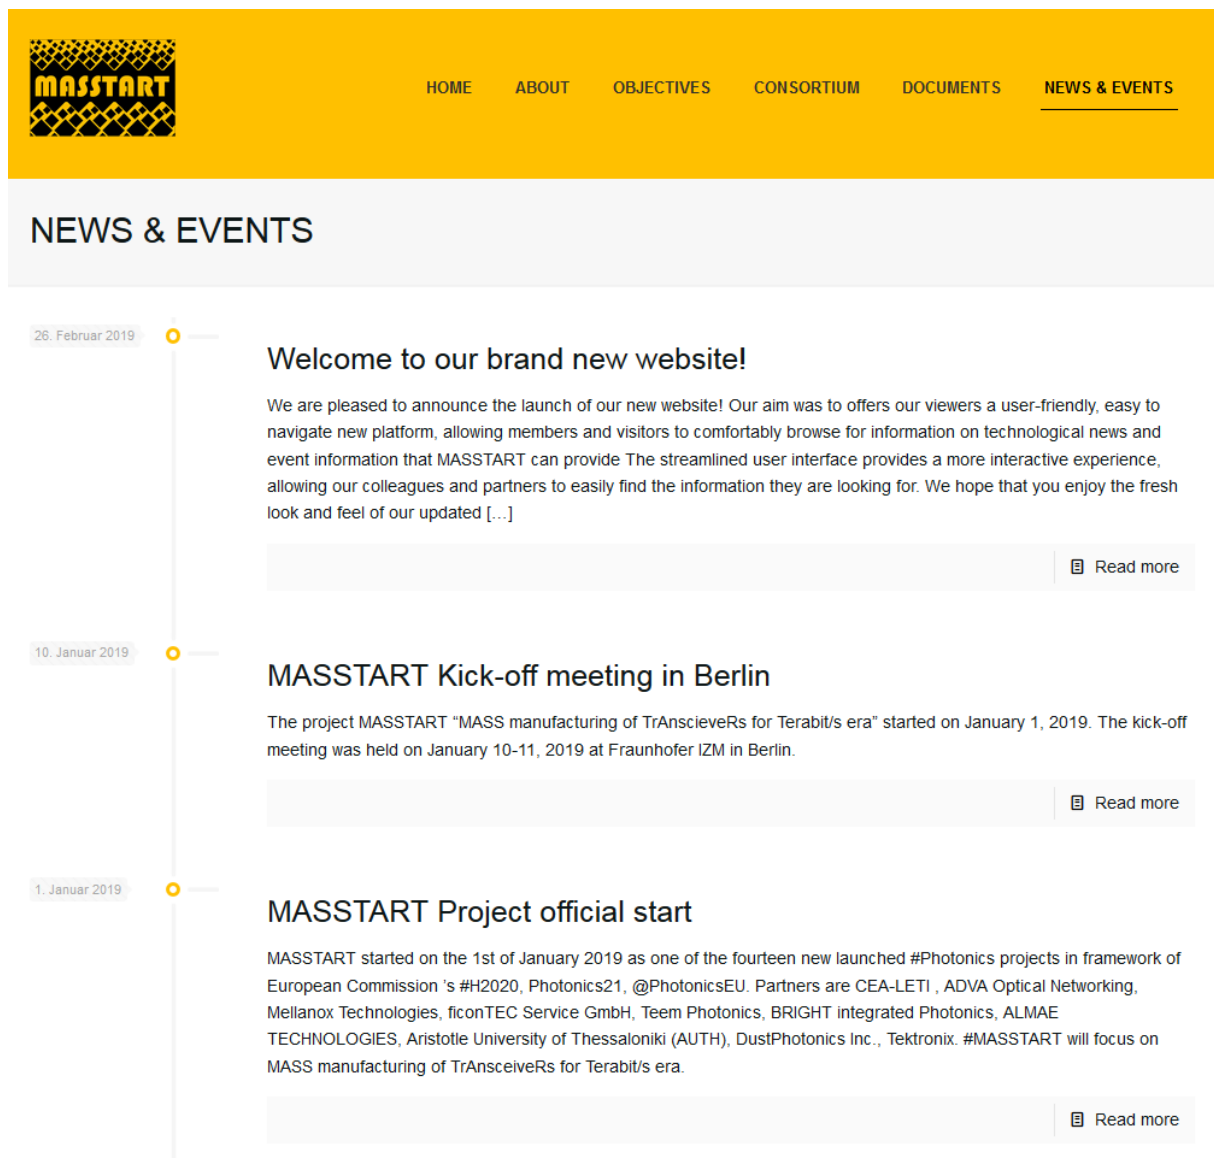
MASSTART

HOME ABOUT OBJECTIVES CONSORTIUM DOCUMENTS NEWS & EVENTS

NEWS & EVENTS

26. Februar 2019

Welcome to our brand new website!

We are pleased to announce the launch of our new website! Our aim was to offers our viewers a user-friendly, easy to navigate new platform, allowing members and visitors to comfortably browse for information on technological news and event information that MASSTART can provide The streamlined user interface provides a more interactive experience, allowing our colleagues and partners to easily find the information they are looking for. We hope that you enjoy the fresh look and feel of our updated […]

Read more

10. Januar 2019

MASSTART Kick-off meeting in Berlin

The project MASSTART “MASS manufacturing of TrAnscieveRs for Terabit/s era” started on January 1, 2019. The kick-off meeting was held on January 10-11, 2019 at Fraunhofer IZM in Berlin.

Read more

1. Januar 2019

MASSTART Project official start

MASSTART started on the 1st of January 2019 as one of the fourteen new launched #Photonics projects in framework of European Commission 's #H2020, Photonics21, @PhotonicsEU. Partners are CEA-LETI , ADVA Optical Networking, Mellanox Technologies, ficonTEC Service GmbH, Teem Photonics, BRIGHT integrated Photonics, ALMAE TECHNOLOGIES, Aristotle University of Thessaloniki (AUTH), DustPhotonics Inc., Tektronix. #MASSTART will focus on MASS manufacturing of TrAnsceiveRs for Terabit/s era.

Read more